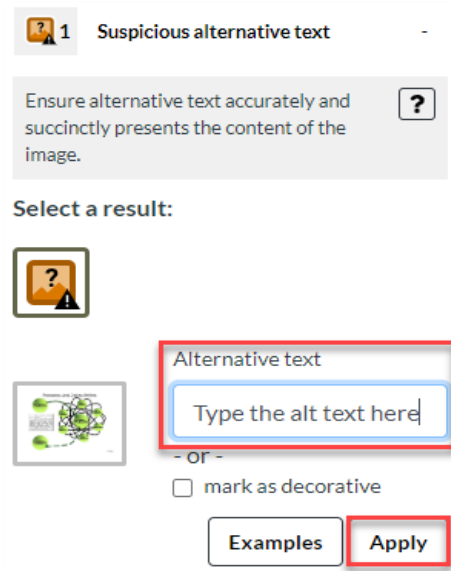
1 Suspicious alternative text -

Ensure alternative text accurately and succinctly presents the content of the image.

?

Select a result:

Alternative text

Type the alt text here

- or -

mark as decorative

Examples

Apply